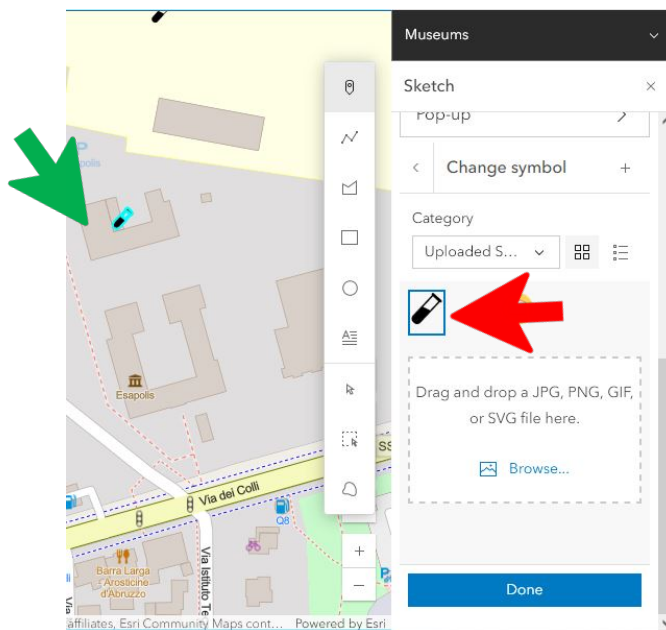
Museums

Sketch

Pop-up

Change symbol

+

Category

Uploaded S...

Drag and drop a JPG, PNG, GIF, or SVG file here.

Browse...

Done

Esapolis

Via dei Colli

Via Istituto Te

Barra Larga Arosticine d'Abruzzo

Q8

SS

+

−

affiliates, Esri Community Maps cont... Powered by Esri